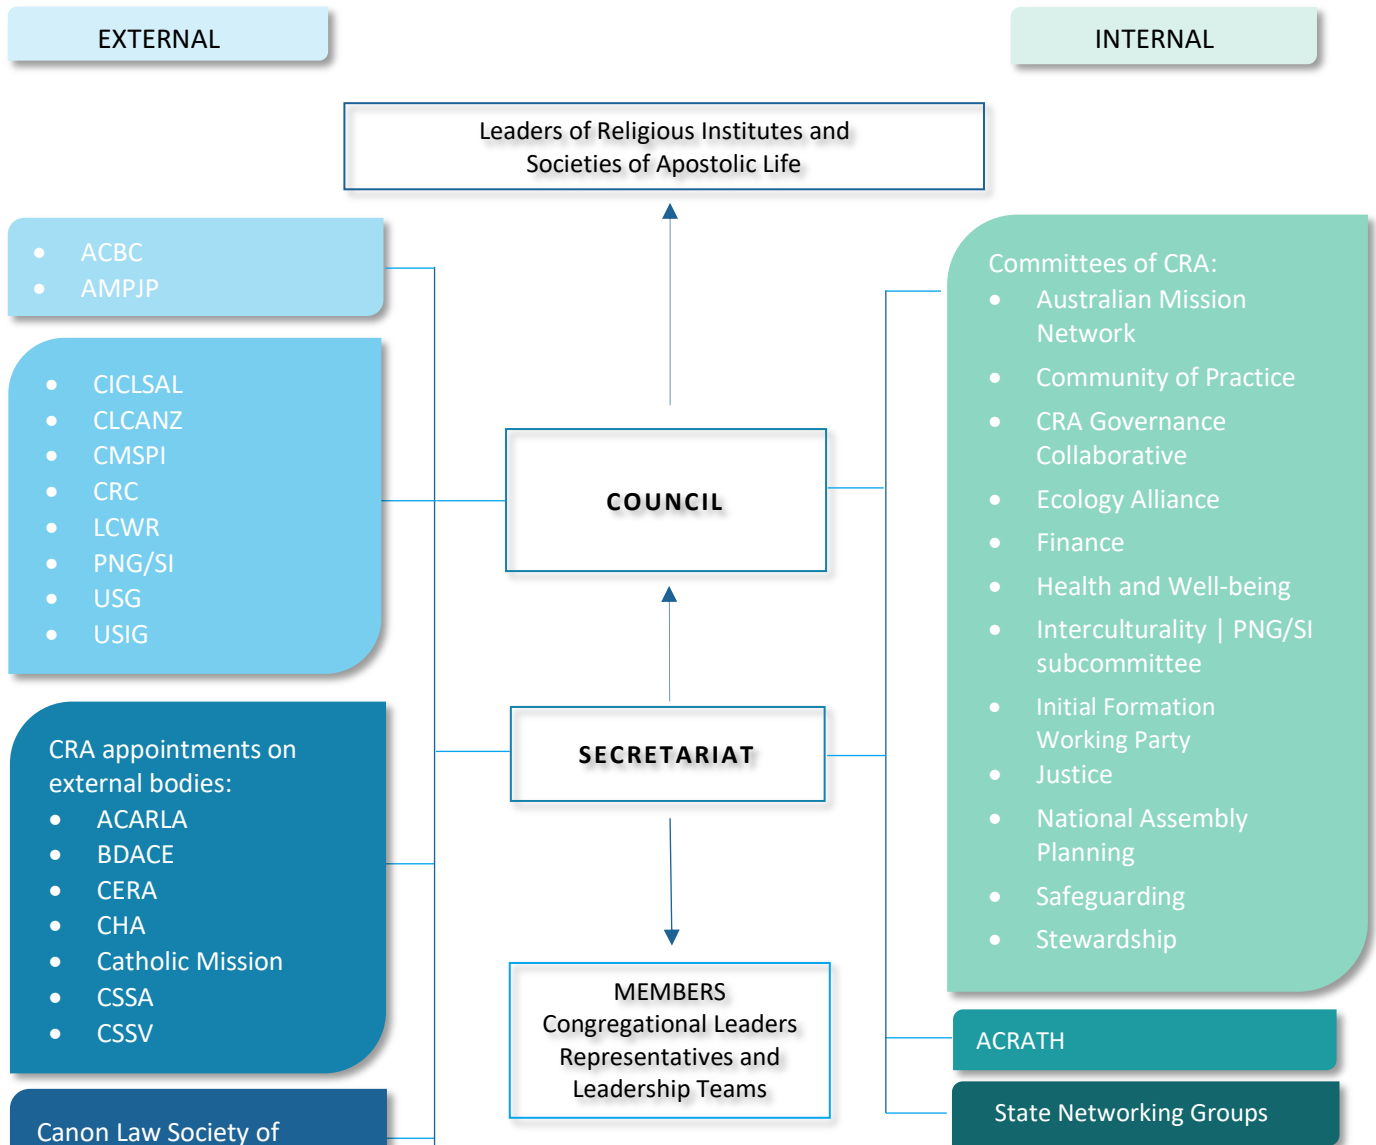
EXTERNAL

INTERNAL

Leaders of Religious Institutes and Societies of Apostolic Life

- ACBC
- AMPJP

- CICLSAL
- CLCANZ
- CMSPI
- CRC
- LCWR
- PNG/SI
- USG
- USIG

CRA appointments on external bodies:
- ACARLA
- BDACE
- CERA
- CHA
- Catholic Mission
- CSSA
- CSSV

Canon Law Society of

COUNCIL

SECRETARIAT

MEMBERS
Congregational Leaders Representatives and Leadership Teams

Committees of CRA:
- Australian Mission Network
- Community of Practice
- CRA Governance Collaborative
- Ecology Alliance
- Finance
- Health and Well-being
- Interculturality | PNG/SI subcommittee
- Initial Formation Working Party
- Justice
- National Assembly Planning
- Safeguarding
- Stewardship

ACRATH

State Networking Groups